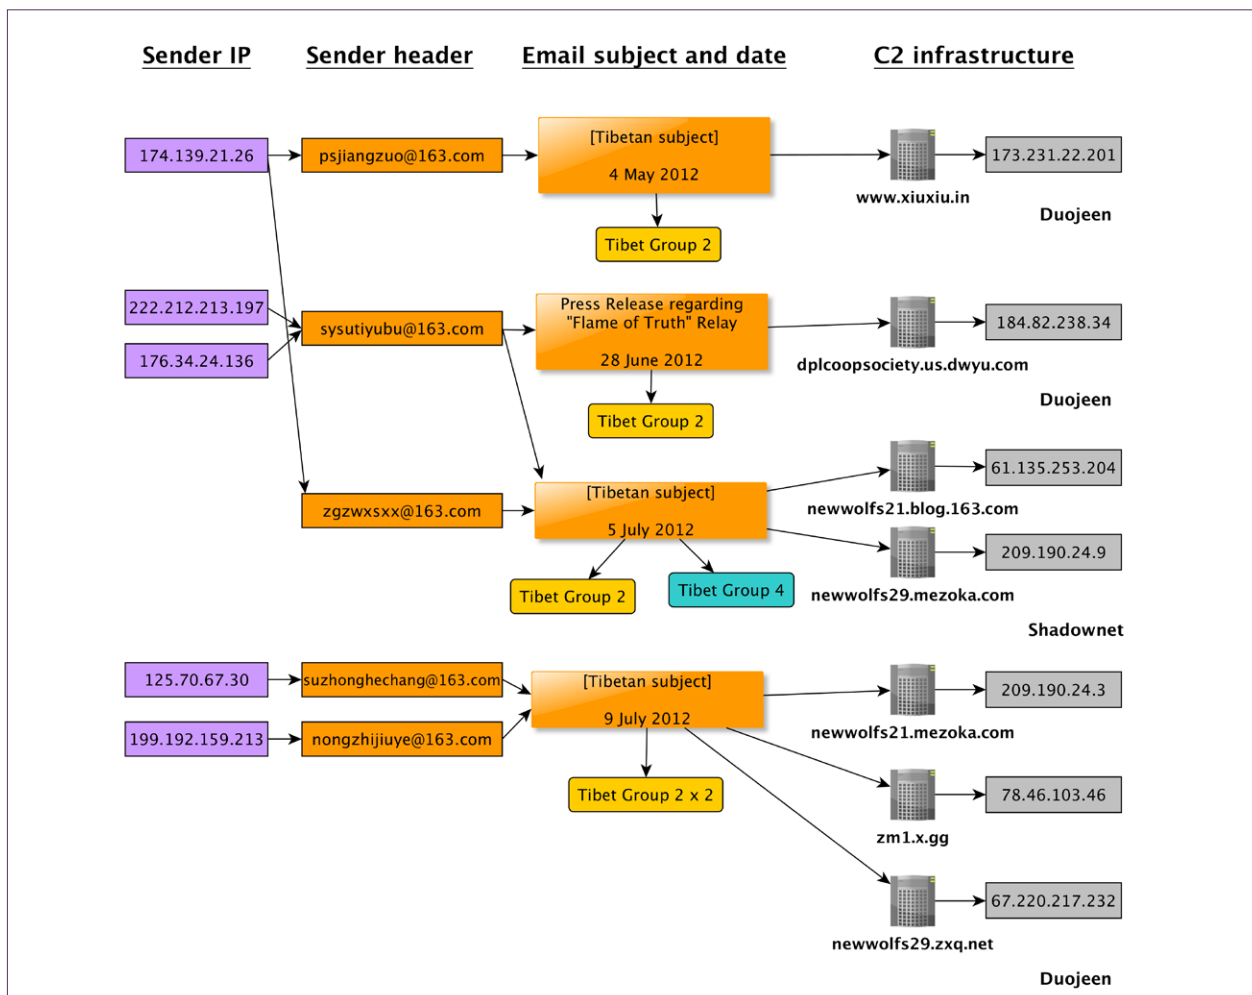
Sender IP

Sender header

Email subject and date

C2 infrastructure

174.139.21.26

psjiangzuo@163.com

[Tibetan subject]

4 May 2012

Tibet Group 2

www.xiuxiu.in

173.231.22.201

Duojeen

222.212.213.197

176.34.24.136

sysutiyubu@163.com

Press Release regarding "Flame of Truth" Relay

28 June 2012

Tibet Group 2

dplcoopsociety.us.dwyu.com

184.82.238.34

Duojeen

zgzwxsxx@163.com

[Tibetan subject]

5 July 2012

Tibet Group 2

Tibet Group 4

newwolfs21.blog.163.com

61.135.253.204

newwolfs29.mezoka.com

209.190.24.9

Shadownet

125.70.67.30

199.192.159.213

suzhonghechang@163.com

nongzhijiuye@163.com

[Tibetan subject]

9 July 2012

Tibet Group 2 x 2

newwolfs21.mezoka.com

209.190.24.3

zm1.x.gg

78.46.103.46

newwolfs29.zxq.net

67.220.217.232

Duojeen